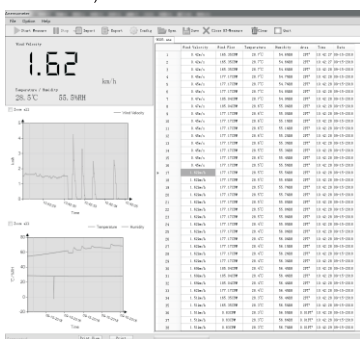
File Option Help

Start Measure Stop Import Report Config Open Save Clear All Measure Close About

Wind Velocity

1.62

km/h

Temperature / Humidity

28.5℃ 55.8%RH

Wind Velocity

Time

Temperature Humidity

Time

| | Wind Velocity | Wind Flow | Temperature | Humidity | Area | Time | Date |
|---|---|---|---|---|---|---|---|
| 1 | 0.43m/s | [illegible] | 28.7℃ | 54.9%RH | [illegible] | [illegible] | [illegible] |
| 2 | 0.43m/s | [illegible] | 28.7℃ | 54.9%RH | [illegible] | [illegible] | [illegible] |
| 3 | 0.43m/s | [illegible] | 28.7℃ | 54.9%RH | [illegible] | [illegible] | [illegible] |
| 4 | 0.43m/s | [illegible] | 28.7℃ | 54.9%RH | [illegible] | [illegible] | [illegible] |
| 5 | 0.43m/s | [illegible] | 28.7℃ | 54.9%RH | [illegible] | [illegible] | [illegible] |
| 6 | 0.43m/s | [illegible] | 28.7℃ | 54.9%RH | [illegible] | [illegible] | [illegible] |
| 7 | 0.43m/s | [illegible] | 28.7℃ | 54.9%RH | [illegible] | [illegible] | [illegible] |
| 8 | 0.43m/s | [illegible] | 28.7℃ | 54.9%RH | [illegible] | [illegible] | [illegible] |
| 9 | 0.43m/s | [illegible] | 28.7℃ | 54.9%RH | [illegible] | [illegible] | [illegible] |
| 10 | 0.43m/s | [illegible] | 28.7℃ | 54.9%RH | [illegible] | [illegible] | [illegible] |
| 11 | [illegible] | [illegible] | 28.7℃ | 54.9%RH | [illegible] | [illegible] | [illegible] |
| 12 | 1.62m/s | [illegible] | 28.7℃ | 54.9%RH | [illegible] | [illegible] | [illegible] |
| 13 | 1.62m/s | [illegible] | 28.7℃ | 54.9%RH | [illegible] | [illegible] | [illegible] |
| 14 | 1.62m/s | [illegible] | 28.7℃ | 54.9%RH | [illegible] | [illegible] | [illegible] |
| 15 | 1.62m/s | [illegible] | 28.7℃ | 54.9%RH | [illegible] | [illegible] | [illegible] |
| 16 | 1.62m/s | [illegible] | 28.7℃ | 54.9%RH | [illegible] | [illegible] | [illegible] |
| 17 | 1.62m/s | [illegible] | 28.7℃ | 54.9%RH | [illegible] | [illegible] | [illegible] |
| 18 | 1.62m/s | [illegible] | 28.7℃ | 54.9%RH | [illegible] | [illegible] | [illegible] |
| 19 | 1.62m/s | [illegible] | 28.7℃ | 54.9%RH | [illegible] | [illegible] | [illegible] |
| 20 | 1.62m/s | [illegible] | 28.7℃ | 54.9%RH | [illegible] | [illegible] | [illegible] |
| 21 | 1.62m/s | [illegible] | 28.7℃ | 54.9%RH | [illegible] | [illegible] | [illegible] |
| 22 | 1.62m/s | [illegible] | 28.7℃ | 54.9%RH | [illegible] | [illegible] | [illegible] |
| 23 | 1.62m/s | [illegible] | 28.7℃ | 54.9%RH | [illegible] | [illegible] | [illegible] |
| 24 | 1.62m/s | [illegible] | 28.7℃ | 54.9%RH | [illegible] | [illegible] | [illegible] |
| 25 | 1.71m/s | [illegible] | 28.7℃ | 54.9%RH | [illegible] | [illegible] | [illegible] |
| 26 | 1.71m/s | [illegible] | 28.7℃ | 54.9%RH | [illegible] | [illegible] | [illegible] |

Start Time Pause